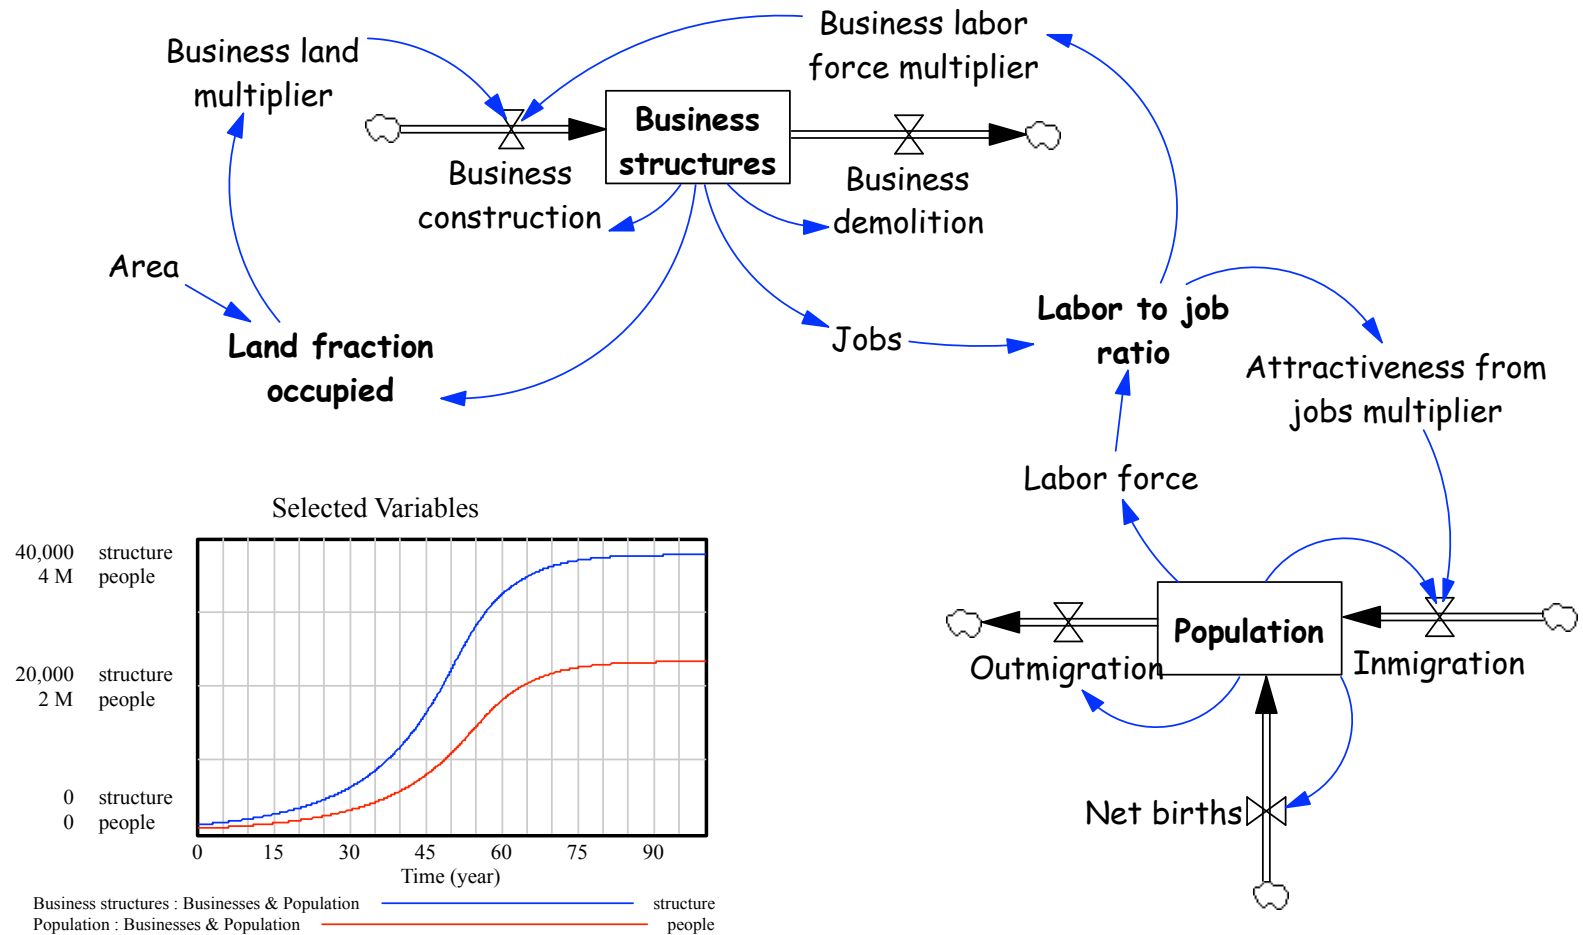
Business land multiplier

Business labor force multiplier

Business structures

Business construction

Business demolition

Area

Land fraction occupied

Jobs

Labor to job ratio

Attractiveness from jobs multiplier

Labor force

Population

Outmigration

Inmigration

Net births

Selected Variables

40,000 structure
4 M people

20,000 structure
2 M people

0 structure
0 people

0 15 30 45 60 75 90

Time (year)

Business structures : Businesses & Population structure
Population : Businesses & Population people